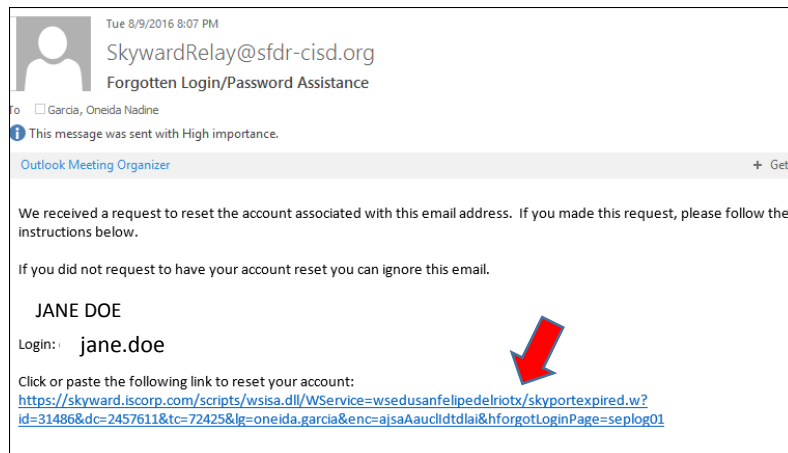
Tue 8/9/2016 8:07 PM
SkywardRelay@sfdr-cisd.org
Forgotten Login/Password Assistance
To Garcia, Oneida Nadine
This message was sent with High importance.

Outlook Meeting Organizer
+ Get

We received a request to reset the account associated with this email address. If you made this request, please follow the instructions below.

If you did not request to have your account reset you can ignore this email.

JANE DOE

Login: jane.doe

Click or paste the following link to reset your account:
https://skyward.iscorp.com/scripts/wsisa.dll/WService=wsedusanfelipedelriotx/skyportexpired.w?id=31486&dc=2457611&tc=72425&lg=oneida.garcia&enc=ajsaAauclldtdlai&hforgotLoginPage=seplog01